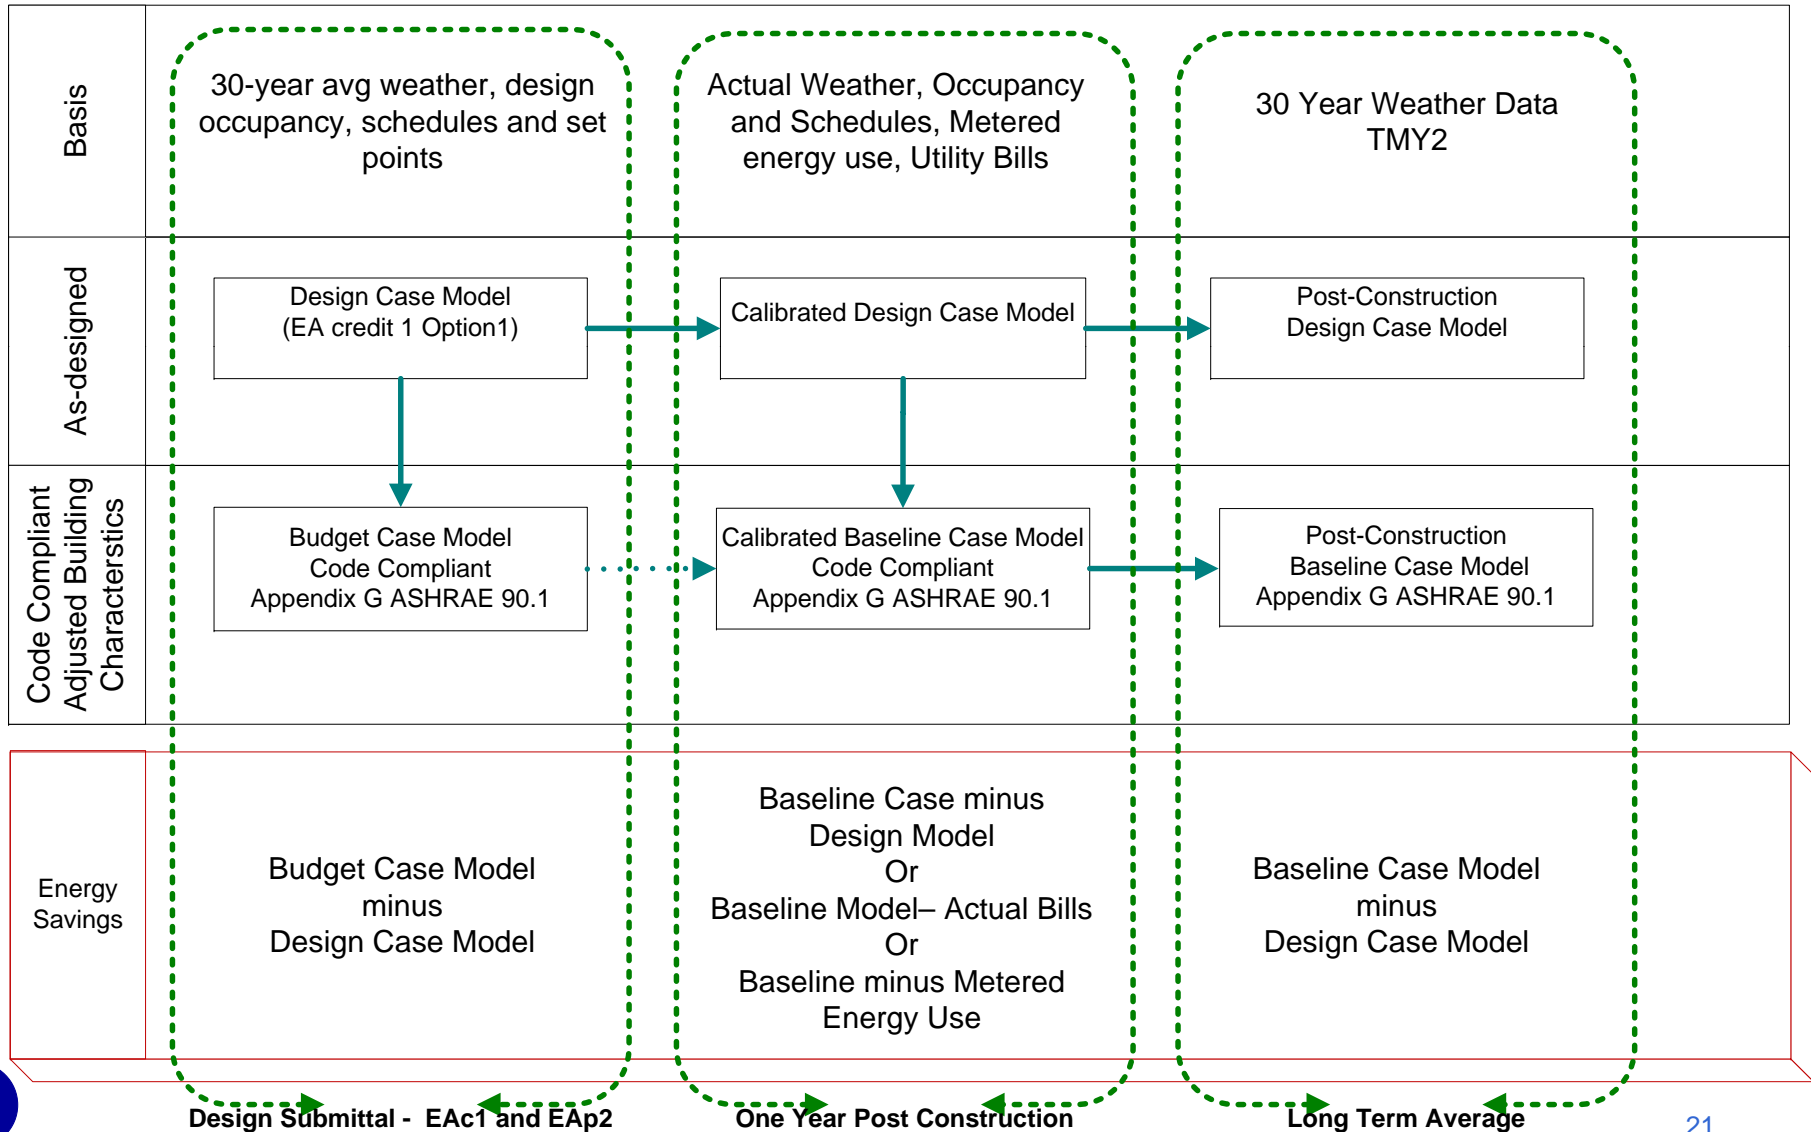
| | | | |
|---|---|---|---|
| Basis | 30-year avg weather, design occupancy, schedules and set points | Actual Weather, Occupancy and Schedules, Metered energy use, Utility Bills | 30 Year Weather Data TMY2 |
| As-designed | Design Case Model (EA credit 1 Option1) | Calibrated Design Case Model | Post-Construction Design Case Model |
| Code Compliant Adjusted Building Characterstics | Budget Case Model Code Compliant Appendix G ASHRAE 90.1 | Calibrated Baseline Case Model Code Compliant Appendix G ASHRAE 90.1 | Post-Construction Baseline Case Model Appendix G ASHRAE 90.1 |
| Energy Savings | Budget Case Model minus Design Case Model | Baseline Case minus Design Model Or Baseline Model– Actual Bills Or Baseline minus Metered Energy Use | Baseline Case Model minus Design Case Model |

Design Submittal - EAc1 and EAp2

One Year Post Construction

Long Term Average

21